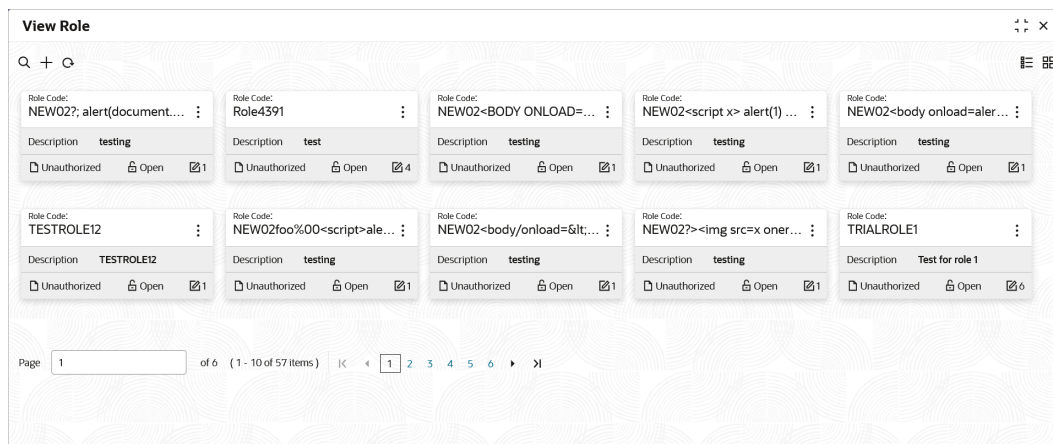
View Role

Role Code:
NEW02?; alert(document....
Description testing
Unauthorized Open 1

Role Code:
Role4391
Description test
Unauthorized Open 4

Role Code:
NEW02<BODY ONLOAD=...
Description testing
Unauthorized Open 1

Role Code:
NEW02<script x> alert(1) ...
Description testing
Unauthorized Open 1

Role Code:
NEW02<body onload=aler...
Description testing
Unauthorized Open 1

Role Code:
TESTROLE12
Description TESTROLE12
Unauthorized Open 1

Role Code:
NEW02foo%00<script>ale...
Description testing
Unauthorized Open 1

Role Code:
NEW02<body/onload=&lt;...
Description testing
Unauthorized Open 1

Role Code:
NEW02?><img src=x oner...
Description testing
Unauthorized Open 1

Role Code:
TRIALROLE1
Description Test for role 1
Unauthorized Open 6

Page 1 of 6 (1 - 10 of 57 items) 1 2 3 4 5 6